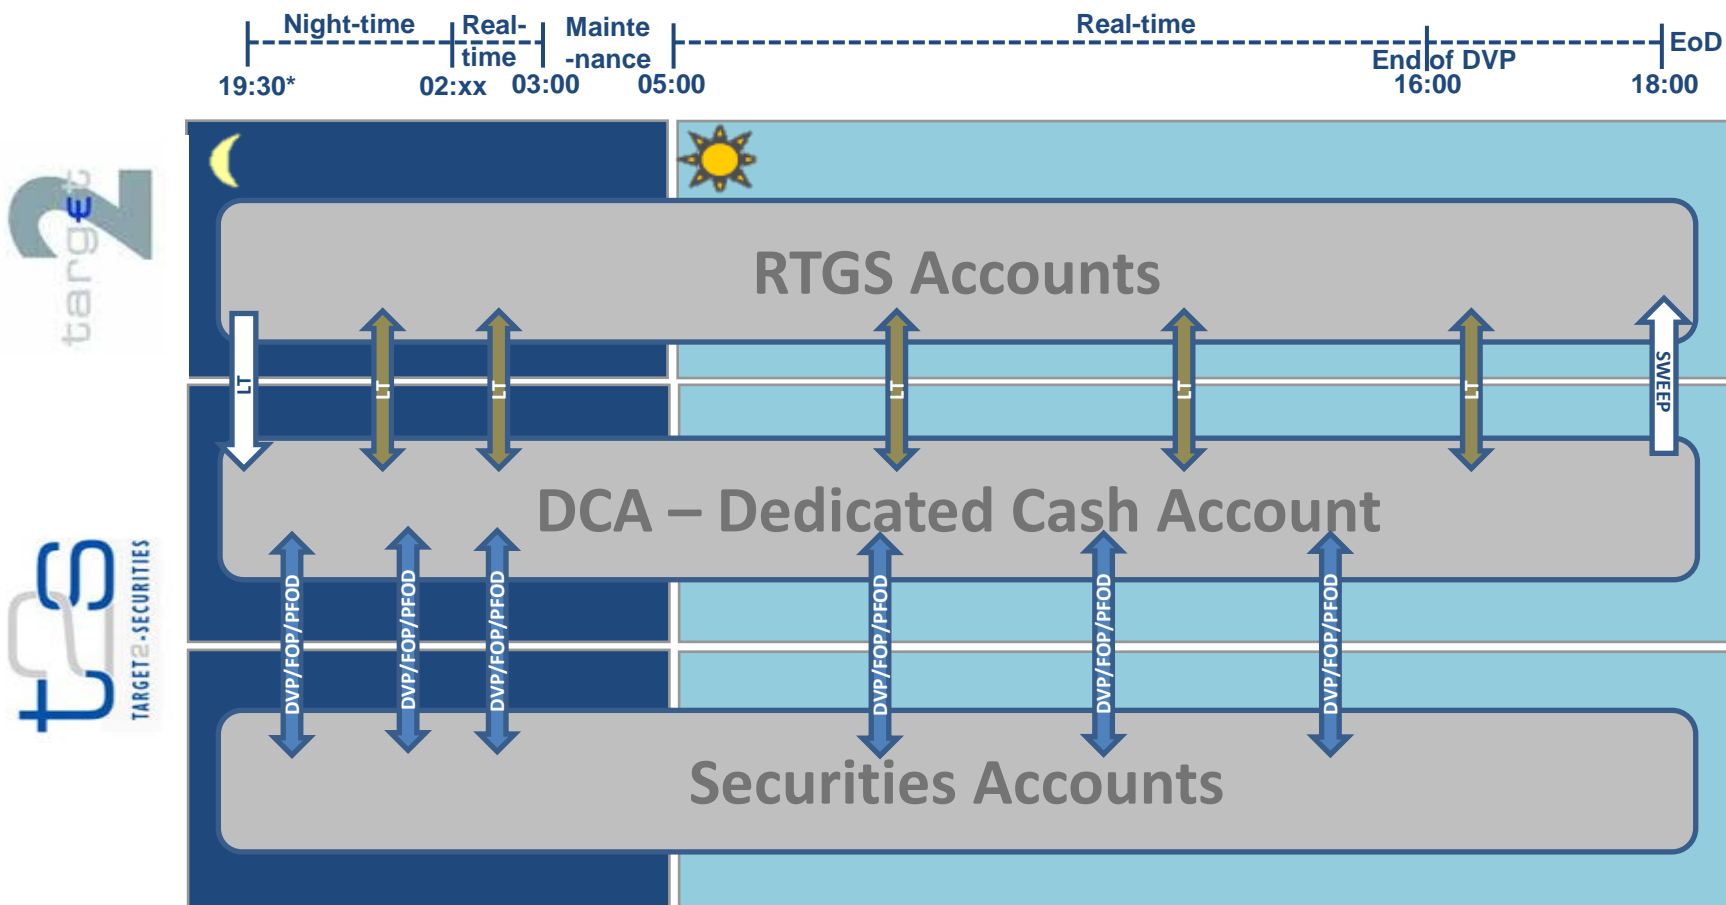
Night-time
Real-time
Mainte-nance
Real-time
EoD
End of DVP
19:30*
02:xx
03:00
05:00
16:00
18:00

target2

RTGS Accounts

LT
LT
LT
LT
LT
LT
SWEEP

DCA – Dedicated Cash Account

t2s TARGET2-SECURITIES

DVP/FOP/PFOD
DVP/FOP/PFOD
DVP/FOP/PFOD
DVP/FOP/PFOD
DVP/FOP/PFOD
DVP/FOP/PFOD

Securities Accounts